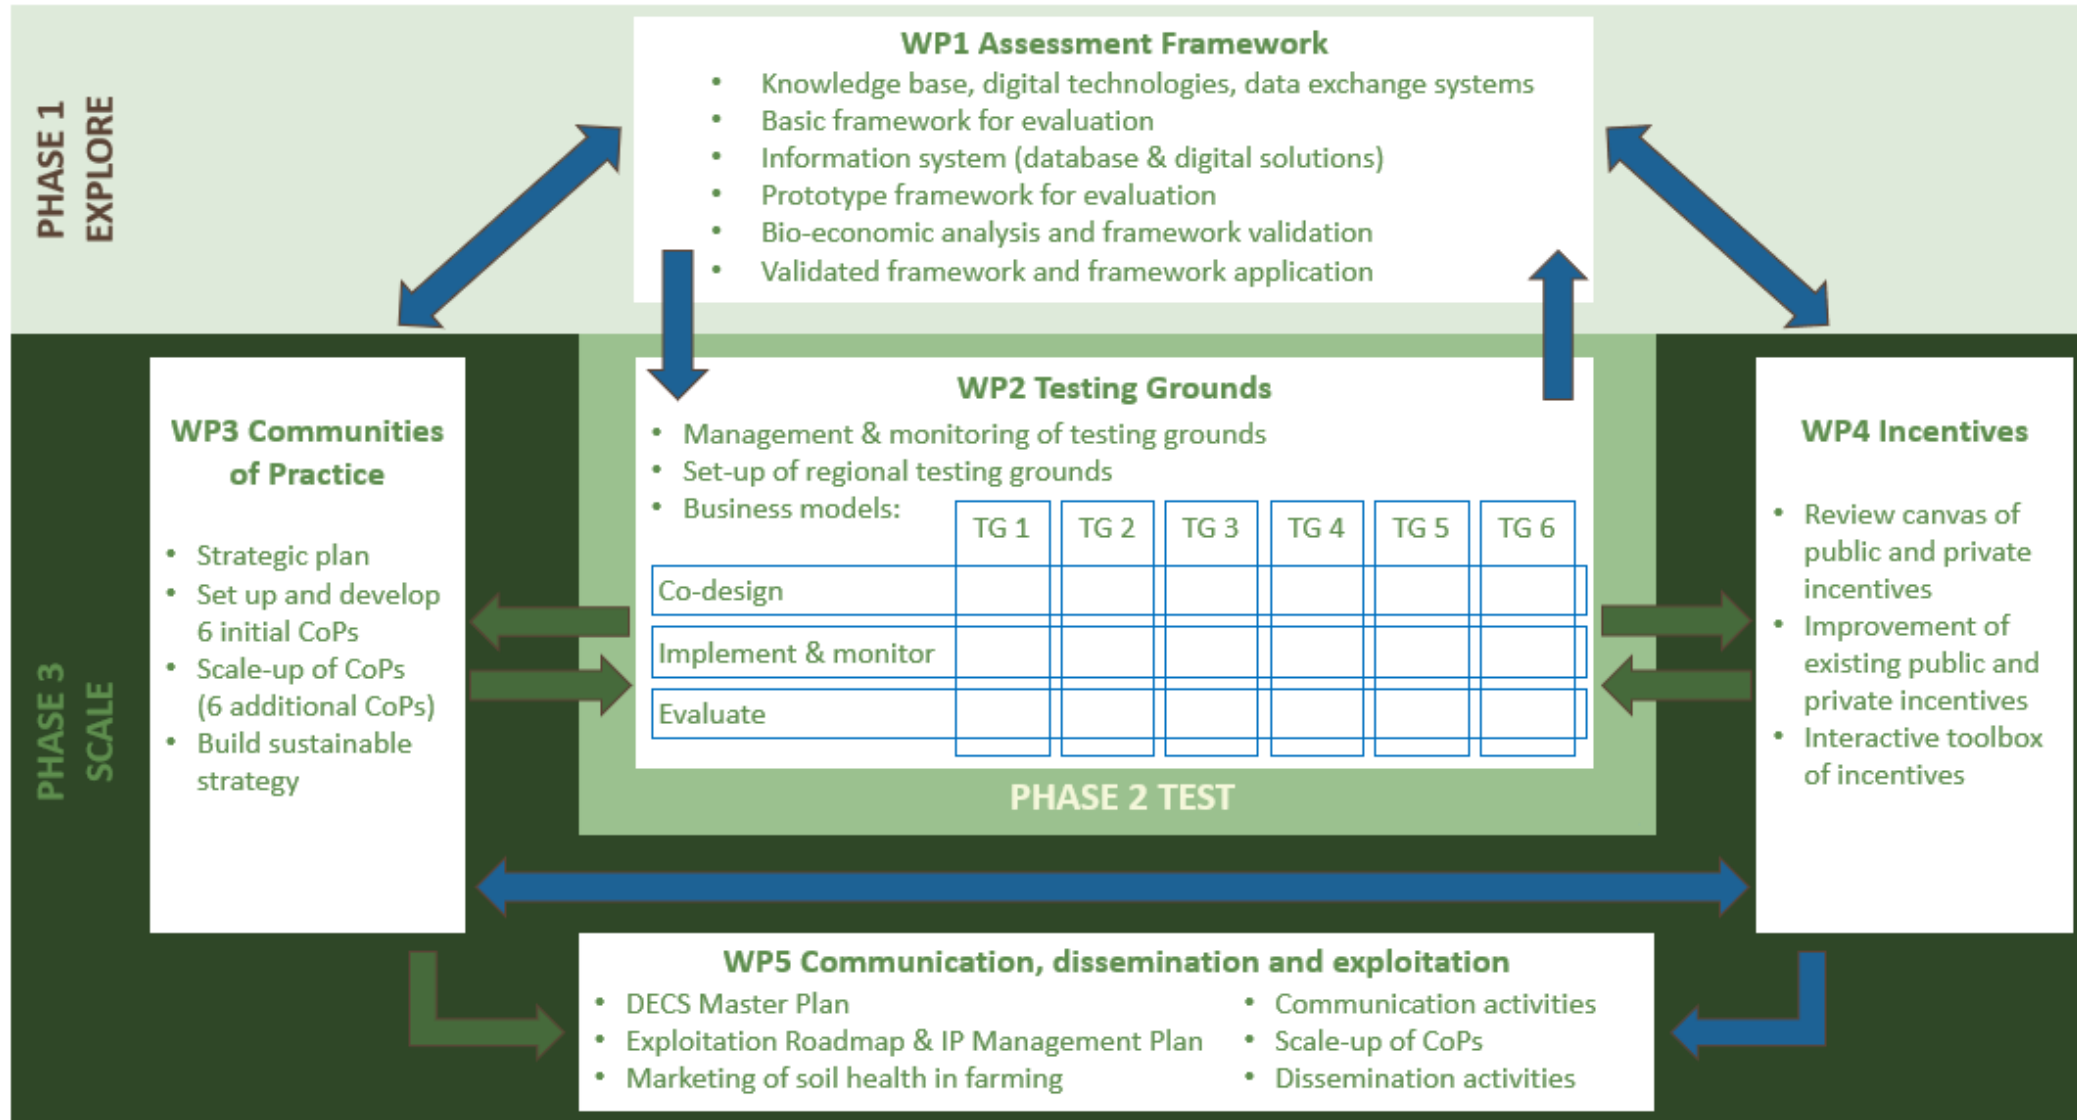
PHASE 1
EXPLORE

WP1 Assessment Framework
- Knowledge base, digital technologies, data exchange systems
- Basic framework for evaluation
- Information system (database & digital solutions)
- Prototype framework for evaluation
- Bio-economic analysis and framework validation
- Validated framework and framework application

WP3 Communities of Practice
- Strategic plan
- Set up and develop 6 initial CoPs
- Scale-up of CoPs (6 additional CoPs)
- Build sustainable strategy

WP2 Testing Grounds
- Management & monitoring of testing grounds
- Set-up of regional testing grounds
- Business models:

| | TG 1 | TG 2 | TG 3 | TG 4 | TG 5 | TG 6 |
|---|---|---|---|---|---|---|
| Co-design | | | | | | |
| Implement & monitor | | | | | | |
| Evaluate | | | | | | |

PHASE 2 TEST

WP4 Incentives
- Review canvas of public and private incentives
- Improvement of existing public and private incentives
- Interactive toolbox of incentives

PHASE 3
SCALE

WP5 Communication, dissemination and exploitation
- DECS Master Plan
- Exploitation Roadmap & IP Management Plan
- Marketing of soil health in farming
- Communication activities
- Scale-up of CoPs
- Dissemination activities